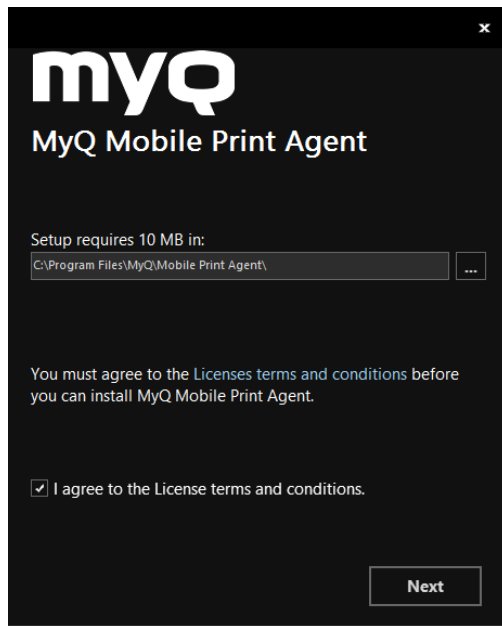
×

myQ

MyQ Mobile Print Agent

Setup requires 10 MB in:

C:\Program Files\MyQ\Mobile Print Agent\

...

You must agree to the Licenses terms and conditions before you can install MyQ Mobile Print Agent.

✓ I agree to the License terms and conditions.

Next